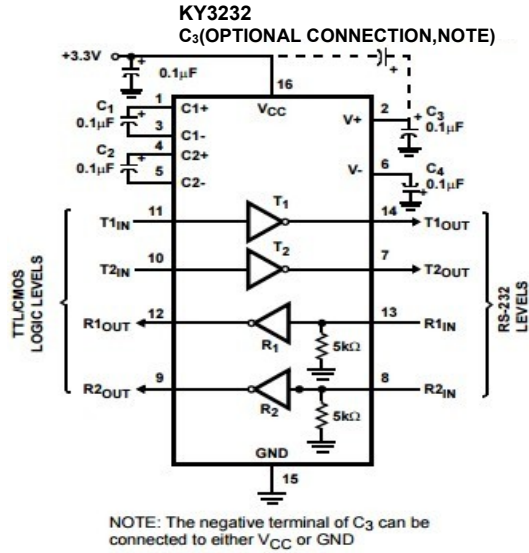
KY3232
$C_3$(OPTIONAL CONNECTION,NOTE)

+3.3V
+
0.1μF
16
$C_1$
0.1μF
+
1
C1+
3
C1-
$C_2$
0.1μF
+
4
C2+
5
C2-
$V_{CC}$
2
V+
+
$C_3$
0.1μF
6
V-
+
$C_4$
0.1μF

TTL/CMOS LOGIC LEVELS

$T1_{IN}$
11
$T_1$
14
$T1_{OUT}$
$T2_{IN}$
10
$T_2$
7
$T2_{OUT}$
$R1_{OUT}$
12
$R_1$
13
$R1_{IN}$
5kΩ
$R2_{OUT}$
9
$R_2$
8
$R2_{IN}$
5kΩ

RS-232 LEVELS

GND
15

NOTE: The negative terminal of $C_3$ can be connected to either $V_{CC}$ or GND